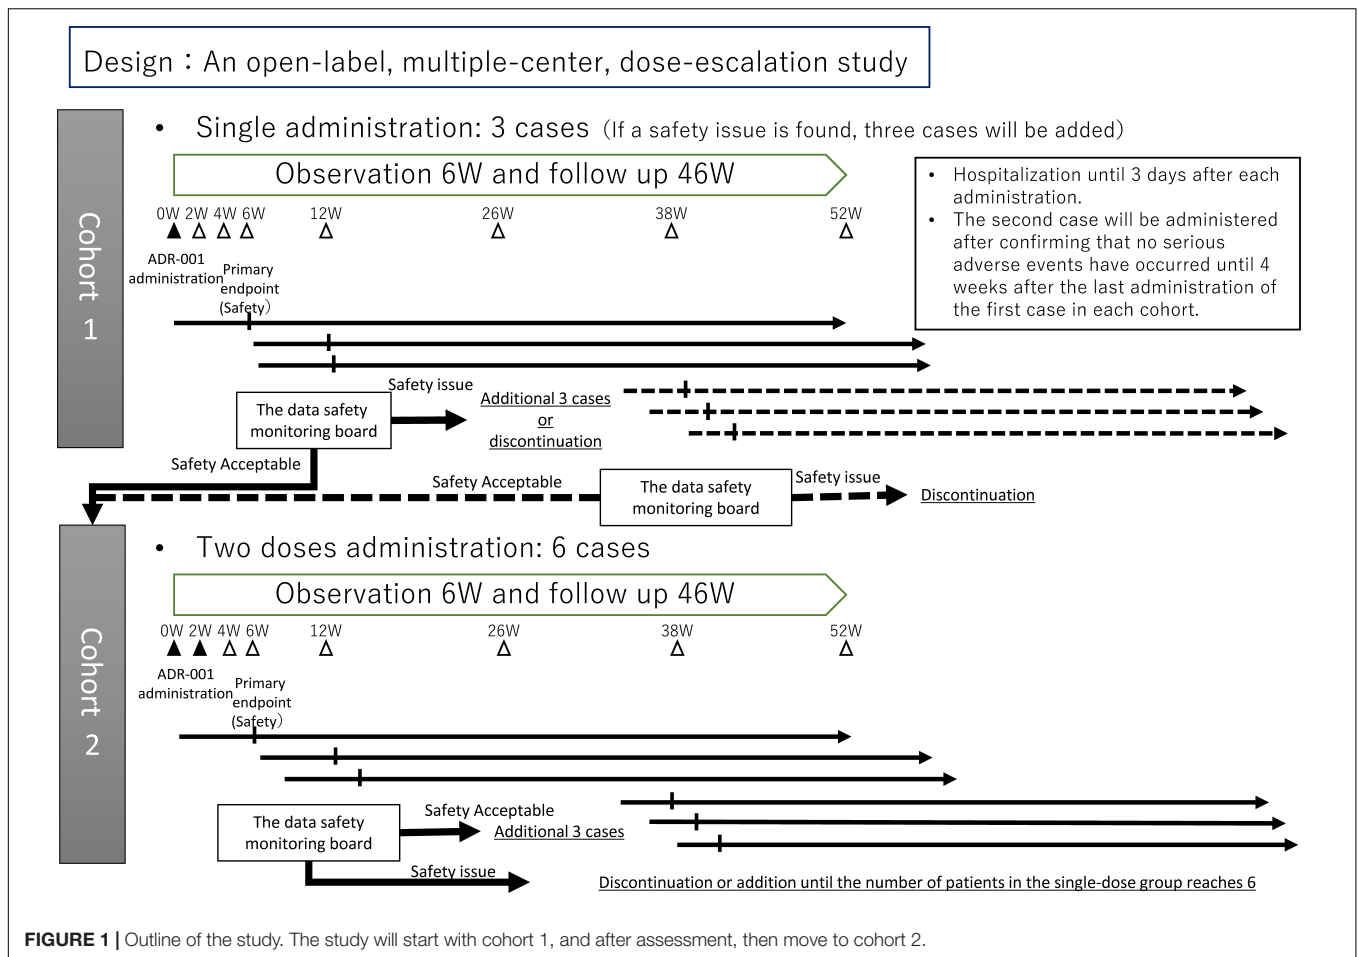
Design：An open-label, multiple-center, dose-escalation study

Cohort 1

• Single administration: 3 cases (If a safety issue is found, three cases will be added)

Observation 6W and follow up 46W

0W 2W 4W 6W 12W 26W 38W 52W

ADR-001 administration

Primary endpoint (Safety)

• Hospitalization until 3 days after each administration.
• The second case will be administered after confirming that no serious adverse events have occurred until 4 weeks after the last administration of the first case in each cohort.

The data safety monitoring board

Safety issue

Additional 3 cases or discontinuation

Safety Acceptable

Safety Acceptable

The data safety monitoring board

Safety issue

Discontinuation

Cohort 2

• Two doses administration: 6 cases

Observation 6W and follow up 46W

0W 2W 4W 6W 12W 26W 38W 52W

ADR-001 administration

Primary endpoint (Safety)

The data safety monitoring board

Safety Acceptable

Additional 3 cases

Safety issue

Discontinuation or addition until the number of patients in the single-dose group reaches 6

FIGURE 1 | Outline of the study. The study will start with cohort 1, and after assessment, then move to cohort 2.